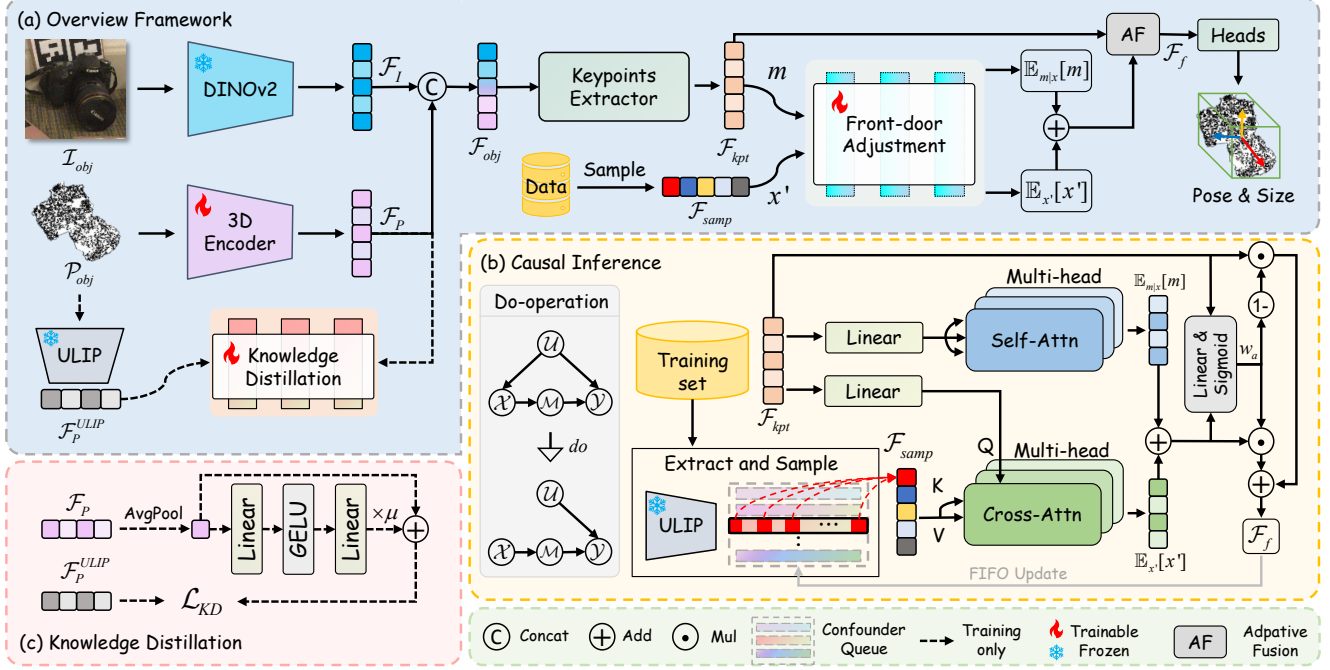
(a) Overview Framework

$\mathcal{I}_{obj}$

DINOv2

$\mathcal{F}_I$

C

$\mathcal{F}_{obj}$

Keypoints Extractor

$\mathcal{F}_{kpt}$

$m$

Front-door Adjustment

$\mathbb{E}_{m|x}[m]$

$\mathbb{E}_{x'}[x']$

AF

$\mathcal{F}_f$

Heads

Pose & Size

Data

Sample

$\mathcal{F}_{samp}$

$x'$

$\mathcal{P}_{obj}$

3D Encoder

$\mathcal{F}_P$

ULIP

$\mathcal{F}_P^{ULIP}$

Knowledge Distillation

(b) Causal Inference

Do-operation

$\mathcal{U}$

$\mathcal{X}$

$\mathcal{M}$

$\mathcal{Y}$

$do$

$\mathcal{U}$

$\mathcal{X}$

$\mathcal{M}$

$\mathcal{Y}$

Training set

$\mathcal{F}_{kpt}$

Linear

Linear

Multi-head

Self-Attn

$\mathbb{E}_{m|x}[m]$

Linear & Sigmoid

$w_a$

1-

Extract and Sample

ULIP

$\mathcal{F}_{samp}$

Q

K

V

Multi-head

Cross-Attn

$\mathbb{E}_{x'}[x']$

$\mathcal{F}_f$

FIFO Update

(c) Knowledge Distillation

$\mathcal{F}_P$

AvgPool

Linear

GELU

Linear

$\times\mu$

$\mathcal{F}_P^{ULIP}$

$\mathcal{L}_{KD}$

C Concat

+ Add

⊙ Mul

Confounder Queue

Training only

Trainable

Frozen

AF Adpative Fusion